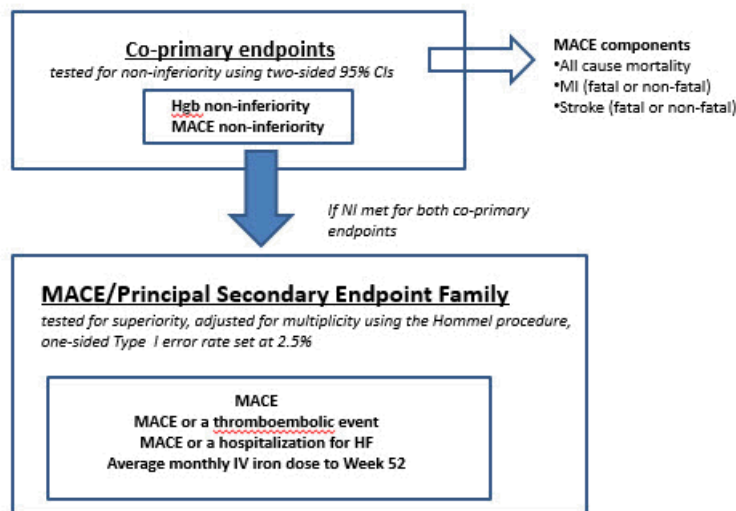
Co-primary endpoints
tested for non-inferiority using two-sided 95% CIs

Hgb non-inferiority
MACE non-inferiority

MACE components
•All cause mortality
•MI (fatal or non-fatal)
•Stroke (fatal or non-fatal)

If NI met for both co-primary endpoints

MACE/Principal Secondary Endpoint Family
tested for superiority, adjusted for multiplicity using the Hommel procedure, one-sided Type I error rate set at 2.5%

MACE
MACE or a thromboembolic event
MACE or a hospitalization for HF
Average monthly IV iron dose to Week 52